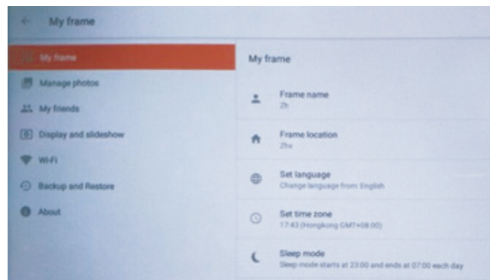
My frame

My frame
Manage photos
My friends
Display and slideshow
Wi-Fi
Backup and Restore
About

My frame

Frame name
Zh

Frame location
Zhx

Set language
Change language from English

Set time zone
17:43 (Hongkong GMT+08:00)

Sleep mode
Sleep mode starts at 23:00 and ends at 07:00 each day